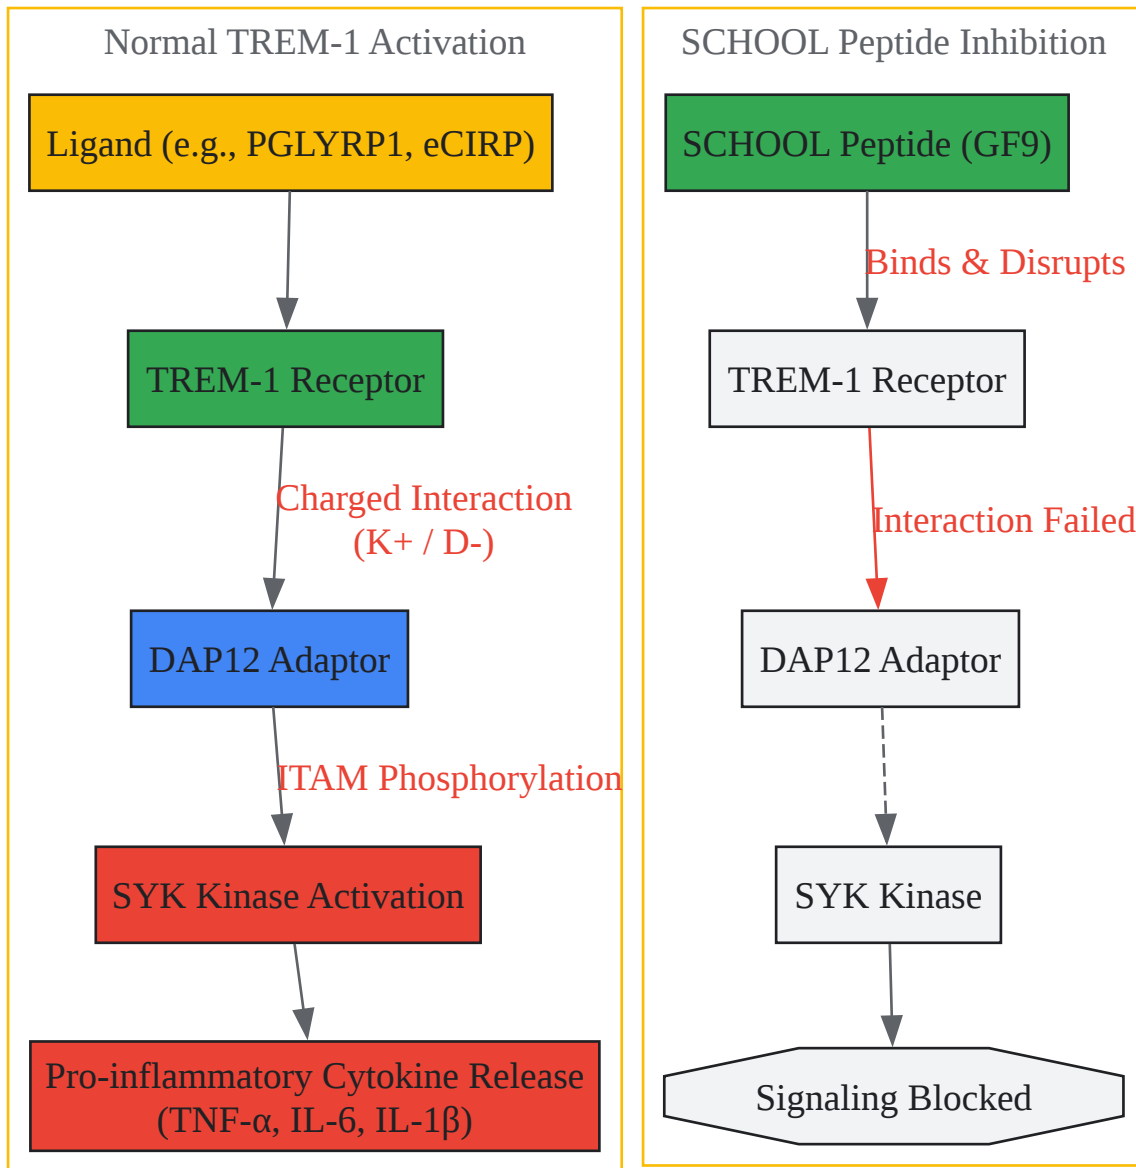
Normal TREM-1 Activation

Ligand (e.g., PGLYRP1, eCIRP)

TREM-1 Receptor

Charged Interaction (K+ / D-)

DAP12 Adaptor

ITAM Phosphorylation

SYK Kinase Activation

Pro-inflammatory Cytokine Release (TNF-α, IL-6, IL-1β)

SCHOOL Peptide Inhibition

SCHOOL Peptide (GF9)

Binds & Disrupts

TREM-1 Receptor

Interaction Failed

DAP12 Adaptor

SYK Kinase

Signaling Blocked